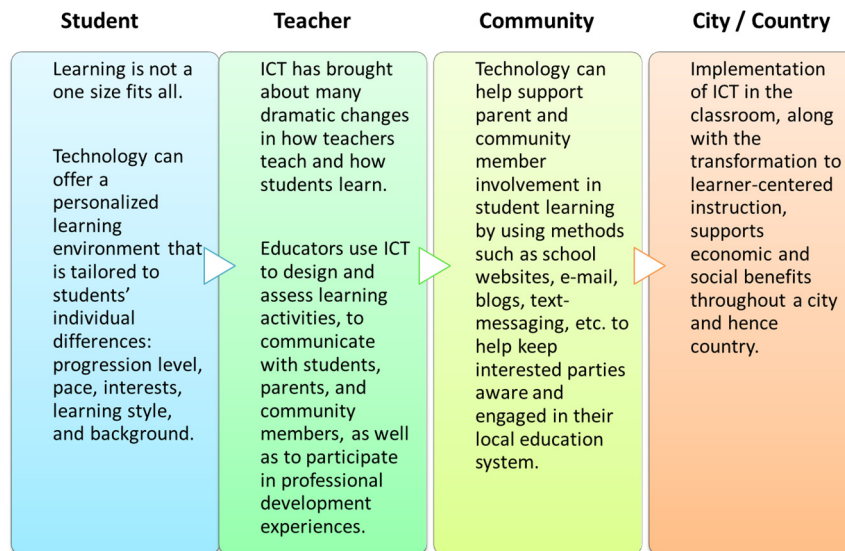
Student

Learning is not a one size fits all.

Technology can offer a personalized learning environment that is tailored to students' individual differences: progression level, pace, interests, learning style, and background.

Teacher

ICT has brought about many dramatic changes in how teachers teach and how students learn.

Educators use ICT to design and assess learning activities, to communicate with students, parents, and community members, as well as to participate in professional development experiences.

Community

Technology can help support parent and community member involvement in student learning by using methods such as school websites, e-mail, blogs, text-messaging, etc. to help keep interested parties aware and engaged in their local education system.

City / Country

Implementation of ICT in the classroom, along with the transformation to learner-centered instruction, supports economic and social benefits throughout a city and hence country.